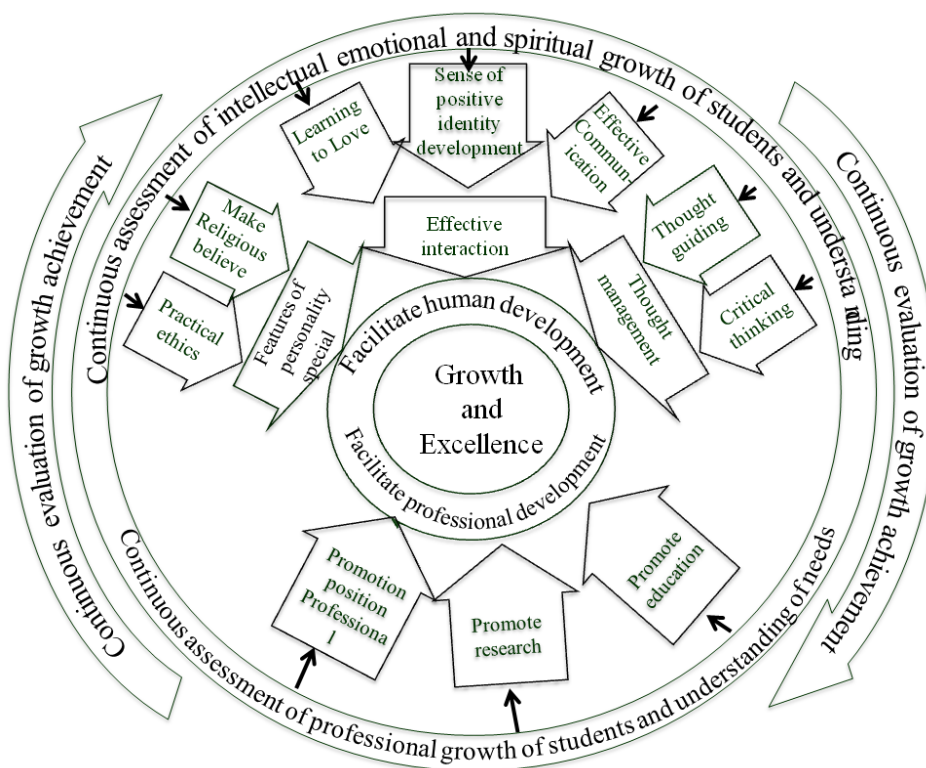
Continuous assessment of intellectual emotional and spiritual growth of students and understa nding

Continuous evaluation of growth achievement

Continuous evaluation of growth achievement

Learning to Love

Sense of positive identity development

Effective Commun ication

Make Religious believe

Effective interaction

Thought guiding

Practical ethics

Features of personality special

Thought management

Critical thinking

Facilitate human development

Growth and Excellence

Facilitate professional development

Promotion position Professiona l

Promote research

Promote education

Continuous assessment of professional growth of students and understanding of needs